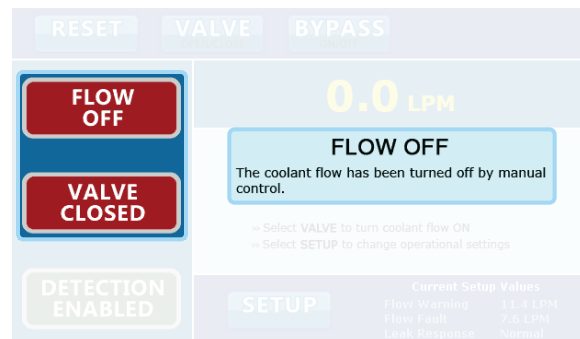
RESET VALVE BYPASS

FLOW OFF

VALVE CLOSED

DETECTION ENABLED

0.0 LPM

FLOW OFF

The coolant flow has been turned off by manual control.

» Select VALVE to turn coolant flow ON
» Select SETUP to change operational settings

SETUP

Current Setup Values

| | |
|---|---|
| Flow Warning | 11.4 LPM |
| Flow Fault | 7.6 LPM |
| Leak Response | Normal |